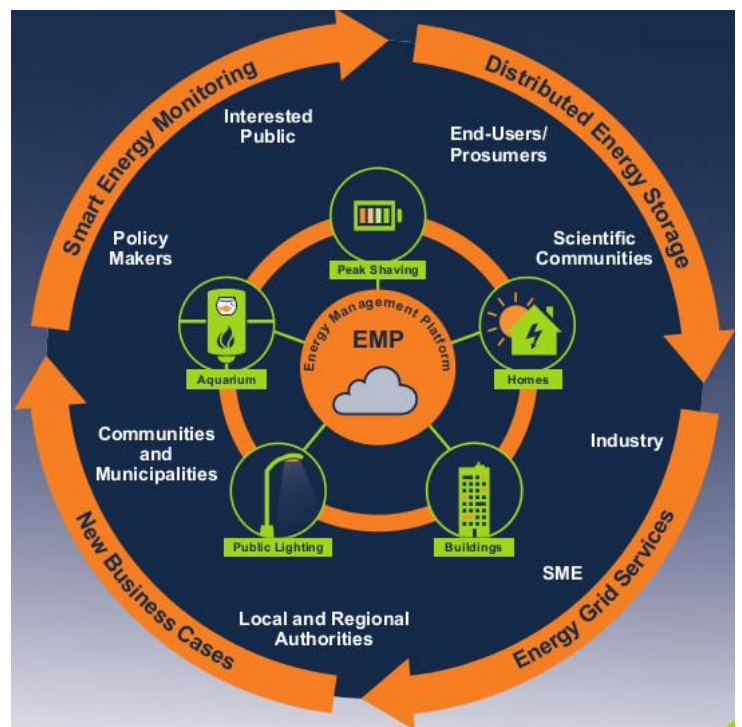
Smart Energy Monitoring

Distributed Energy Storage

Energy Grid Services

New Business Cases

Interested Public

End-Users/ Prosumers

Policy Makers

Scientific Communities

Industry

Communities and Municipalities

SME

Local and Regional Authorities

Energy Management Platform

EMP

Peak Shaving

Aquarium

Homes

Public Lighting

Buildings